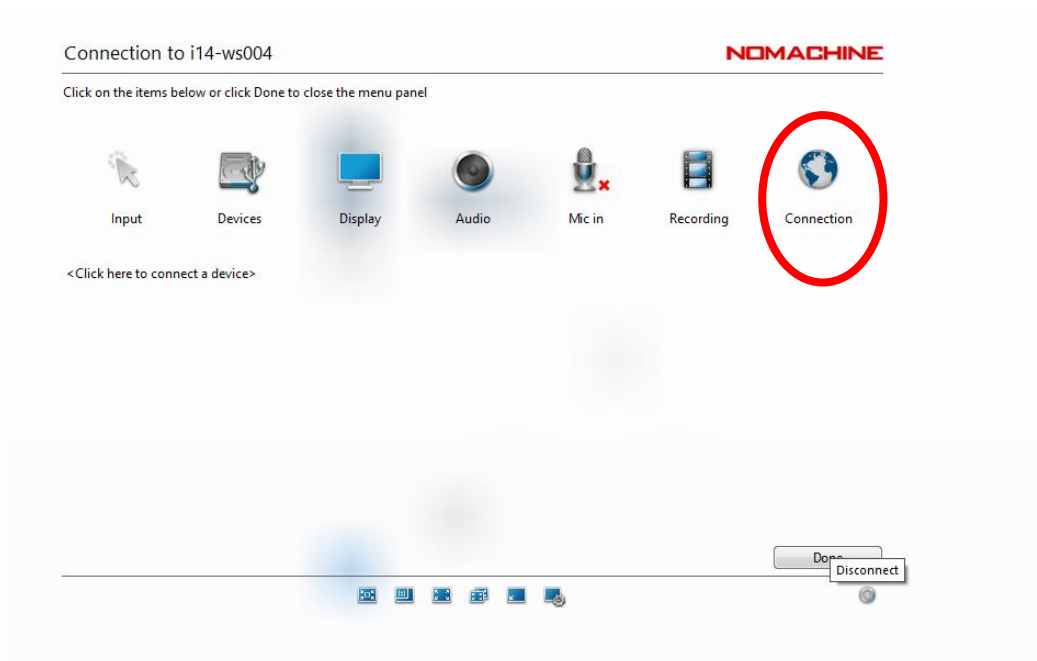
Connection to i14-ws004

NOMACHINE

Click on the items below or click Done to close the menu panel

Input

Devices

Display

Audio

Mic in

Recording

Connection

<Click here to connect a device>

Done

Disconnect